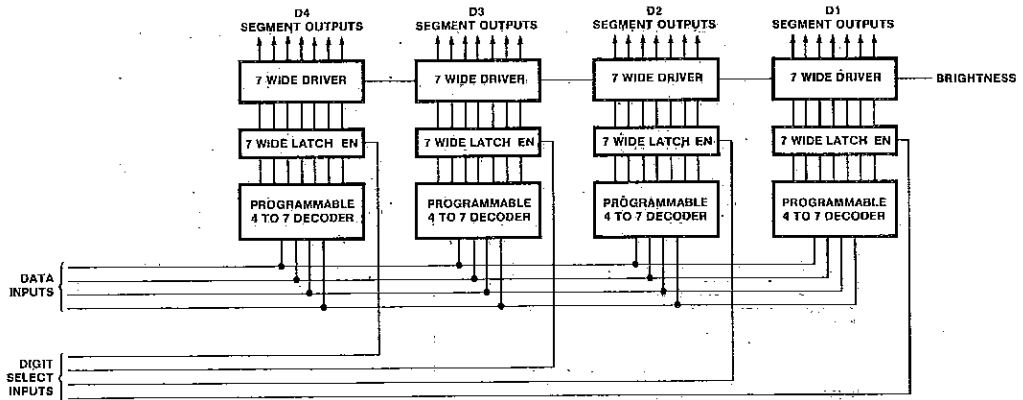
D4
SEGMENT OUTPUTS

D3
SEGMENT OUTPUTS

D2
SEGMENT OUTPUTS

D1
SEGMENT OUTPUTS

7 WIDE DRIVER

7 WIDE DRIVER

7 WIDE DRIVER

7 WIDE DRIVER

BRIGHTNESS

7 WIDE LATCH EN

7 WIDE LATCH EN

7 WIDE LATCH EN

7 WIDE LATCH EN

PROGRAMMABLE 4 TO 7 DECODER

PROGRAMMABLE 4 TO 7 DECODER

PROGRAMMABLE 4 TO 7 DECODER

PROGRAMMABLE 4 TO 7 DECODER

DATA INPUTS

DIGIT SELECT INPUTS